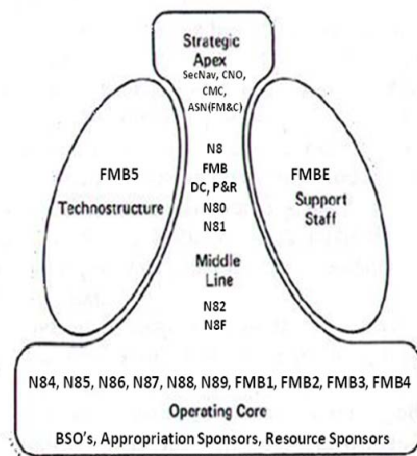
Strategic Apex
SecNav, CNO, CMC, ASN(FM&C)

FMB5
Technostructure

N8
FMB
DC, P&R
N80
N81

FMBE
Support Staff

Middle Line

N82
N8F

N84, N85, N86, N87, N88, N89, FMB1, FMB2, FMB3, FMB4
Operating Core
BSO's, Appropriation Sponsors, Resource Sponsors